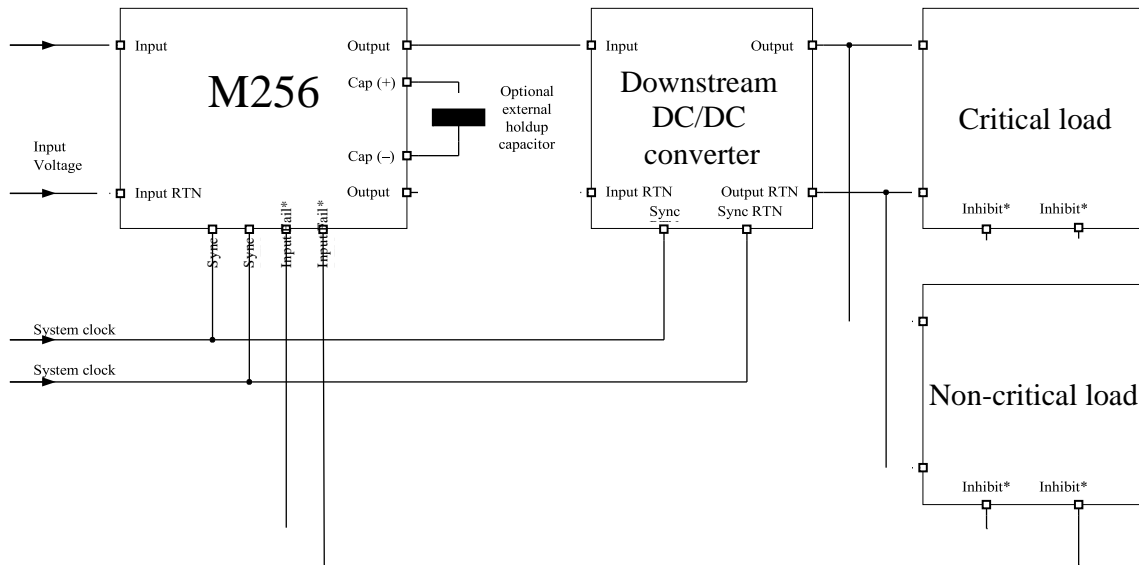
Input

M256

Output

Cap (+)

Optional external holdup capacitor

Cap (–)

Input Voltage

Input RTN

Output

Sync

Sync

Input fail*

Input fail*

Input

Downstream DC/DC converter

Output

Input RTN

Output RTN

Sync

Sync RTN

Critical load

Inhibit*

Inhibit*

System clock

System clock

Non-critical load

Inhibit*

Inhibit*